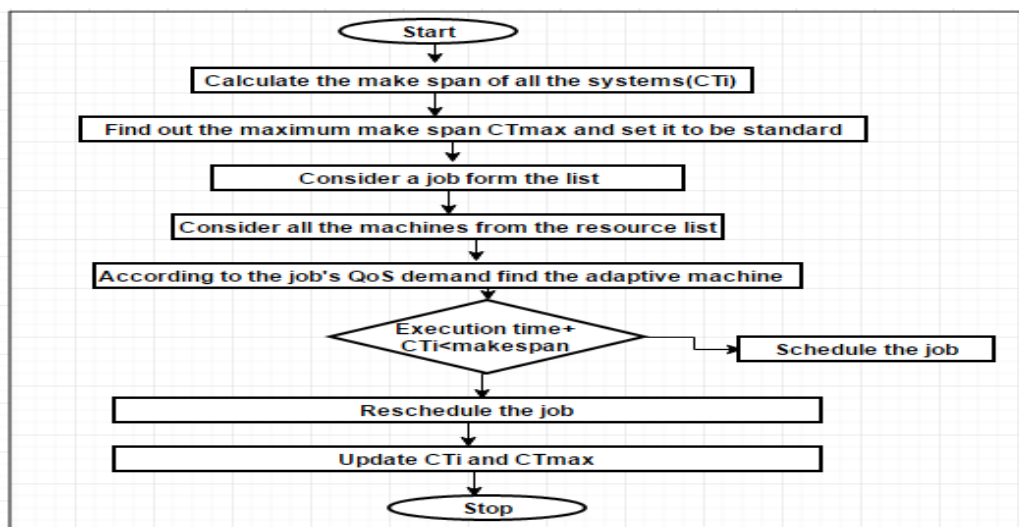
Start

Calculate the make span of all the systems(CTi)

Find out the maximum make span CTmax and set it to be standard

Consider a job form the list

Consider all the machines from the resource list

According to the job's QoS demand find the adaptive machine

Execution time+ CTi<makespan

Schedule the job

Reschedule the job

Update CTi and CTmax

Stop